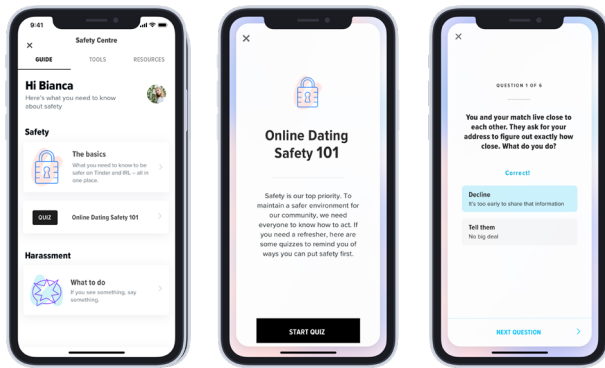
9:41

Safety Centre

GUIDE TOOLS RESOURCES

Hi Bianca
Here's what you need to know about safety

Safety

The basics
What you need to know to be safer on Tinder and IRL – all in one place.

QUIZ Online Dating Safety 101

Harassment

What to do
If you see something, say something.

Online Dating Safety 101

Safety is our top priority. To maintain a safer environment for our community, we need everyone to know how to act. If you need a refresher, here are some quizzes to remind you of ways you can put safety first.

START QUIZ

QUESTION 1 OF 6

You and your match live close to each other. They ask for your address to figure out exactly how close. What do you do?

Correct!

Decline
It's too early to share that information

Tell them
No big deal

NEXT QUESTION